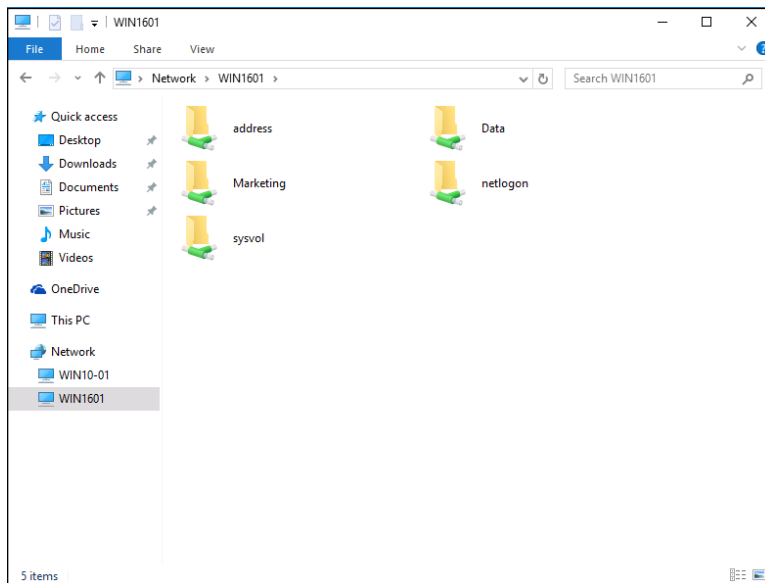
WIN1601

File Home Share View

Network > WIN1601 >

Search WIN1601

Quick access
Desktop
Downloads
Documents
Pictures
Music
Videos
OneDrive
This PC
Network
WIN10-01
WIN1601

address
Data
Marketing
netlogon
sysvol

5 items